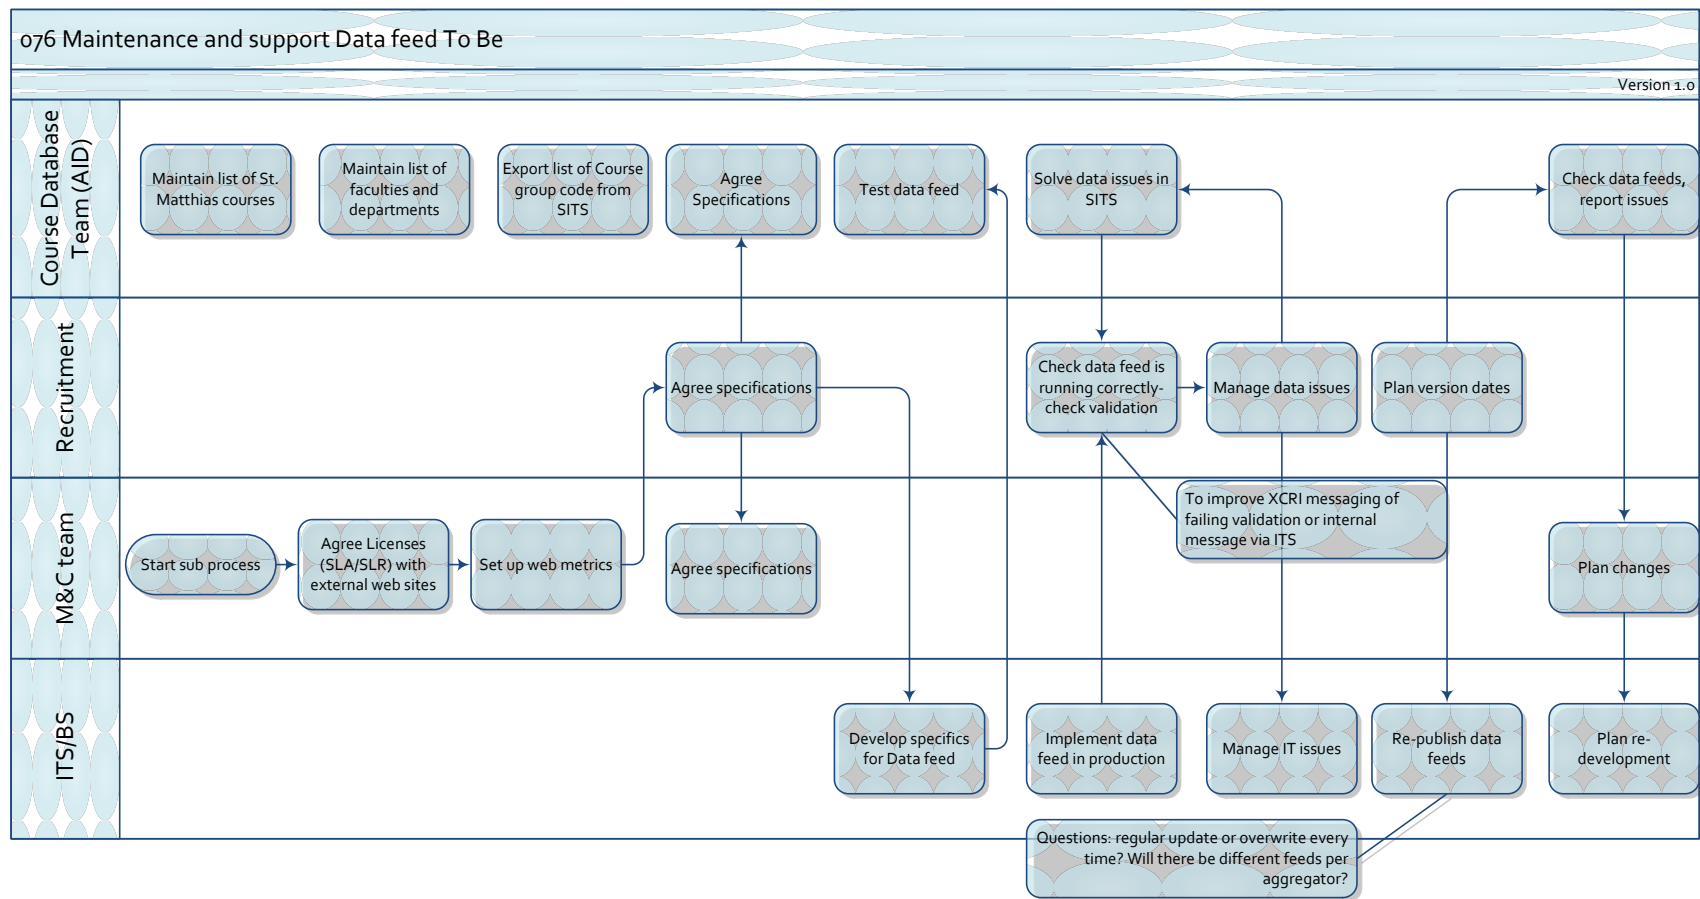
076 Maintenance and support Data feed To Be

Version 1.0

Course Database Team (AID)

Maintain list of St. Matthias courses

Maintain list of faculties and departments

Export list of Course group code from SITS

Agree Specifications

Test data feed

Solve data issues in SITS

Check data feeds, report issues

Recruitment

Agree specifications

Check data feed is running correctly- check validation

Manage data issues

Plan version dates

M&C team

Start sub process

Agree Licenses (SLA/SLR) with external web sites

Set up web metrics

Agree specifications

To improve XCRI messaging of failing validation or internal message via ITS

Plan changes

ITS/BS

Develop specifics for Data feed

Implement data feed in production

Manage IT issues

Re-publish data feeds

Plan re-development

Questions: regular update or overwrite every time? Will there be different feeds per aggregator?